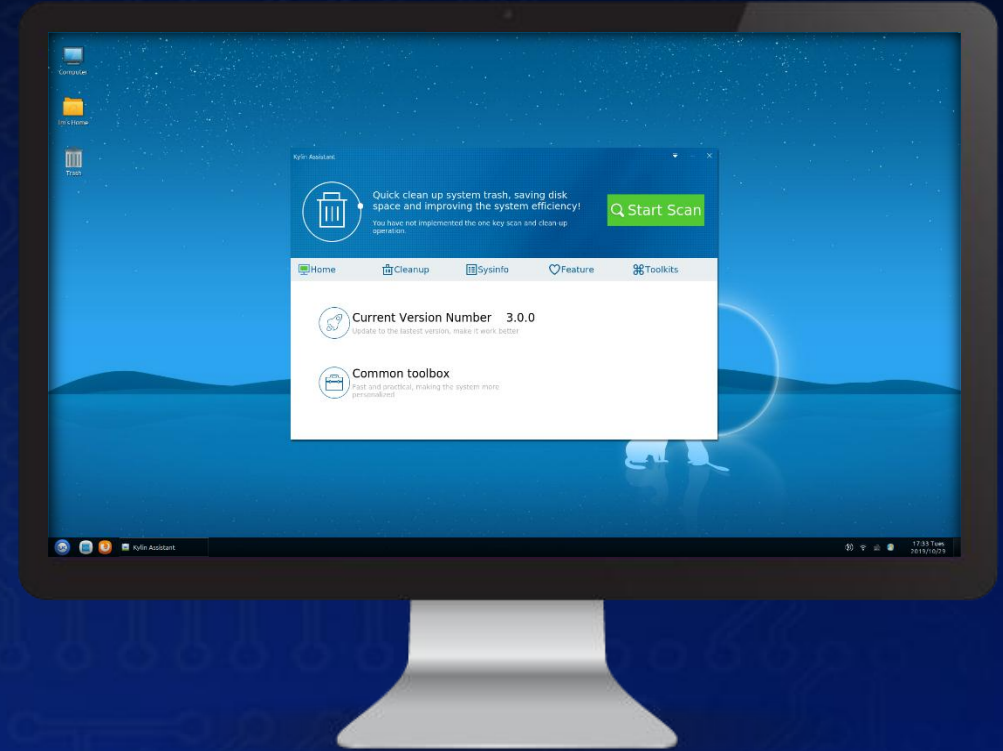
Computer

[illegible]'s Home

Trash

Kylin Assistant

Quick clean up system trash, saving disk space and improving the system efficiency!

You have not implemented the one key scan and clean up operation.

Start Scan

Home Cleanup Sysinfo Feature Toolkits

Current Version Number 3.0.0

Update to the lastest version, make it work better

Common toolbox

Fast and practical, making the system more personalized

Kylin Assistant

17:33 Tues
2019/10/29